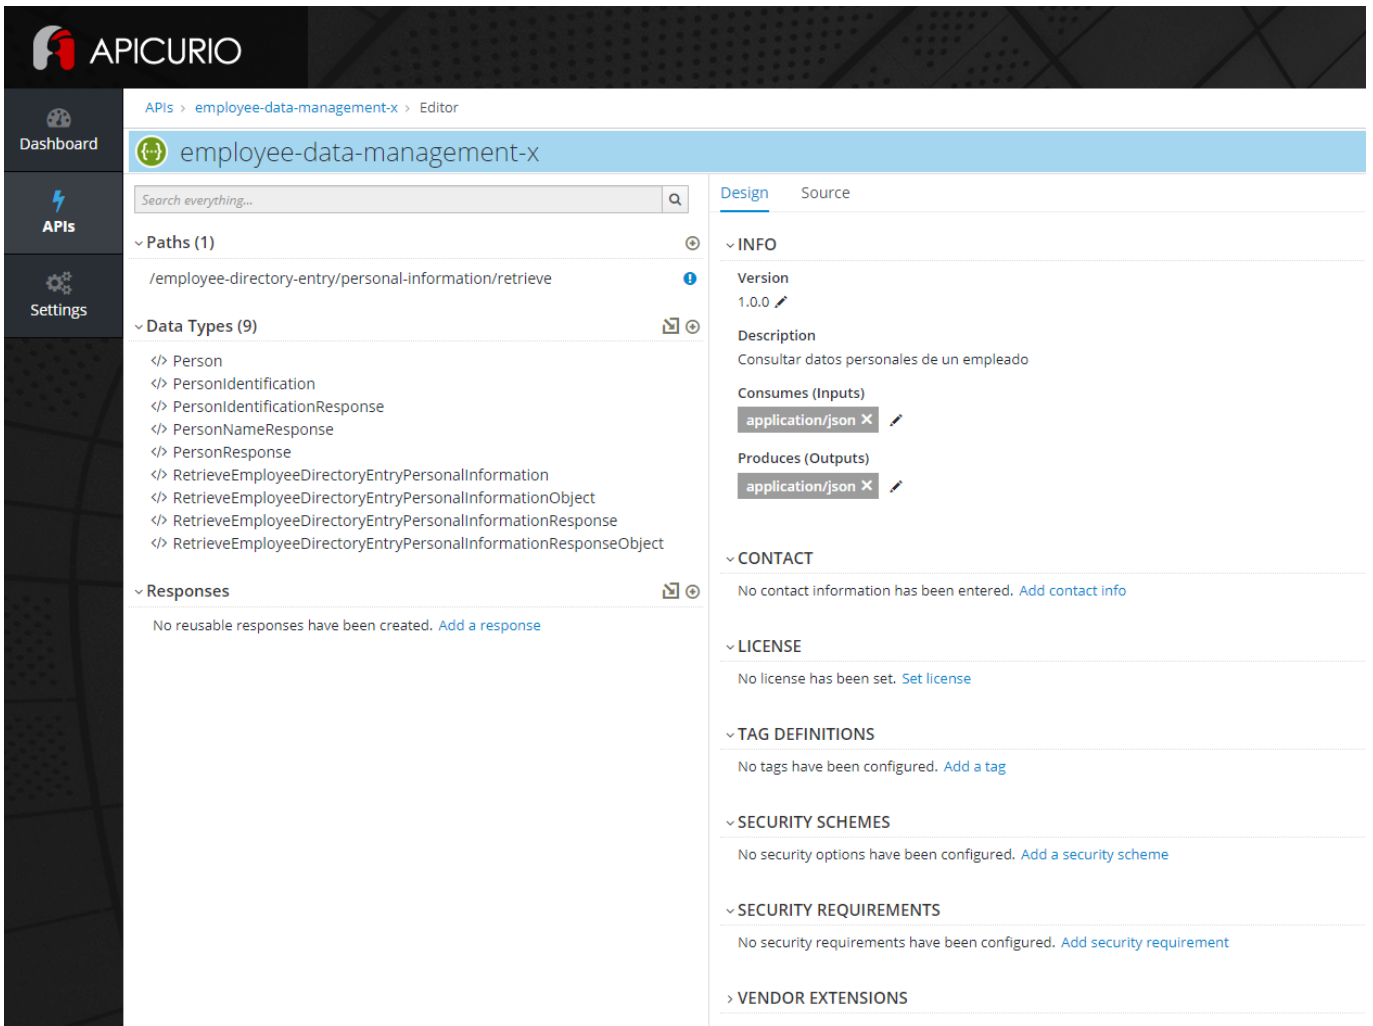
APICURIO

Dashboard
APIs
Settings

APIs › employee-data-management-x › Editor

employee-data-management-x

Search everything...

Paths (1)
/employee-directory-entry/personal-information/retrieve

Data Types (9)
</> Person
</> PersonIdentification
</> PersonIdentificationResponse
</> PersonNameResponse
</> PersonResponse
</> RetrieveEmployeeDirectoryEntryPersonalInformation
</> RetrieveEmployeeDirectoryEntryPersonalInformationObject
</> RetrieveEmployeeDirectoryEntryPersonalInformationResponse
</> RetrieveEmployeeDirectoryEntryPersonalInformationResponseObject

Responses
No reusable responses have been created. Add a response

Design Source

INFO
Version
1.0.0
Description
Consultar datos personales de un empleado
Consumes (Inputs)
application/json ✕
Produces (Outputs)
application/json ✕

CONTACT
No contact information has been entered. Add contact info

LICENSE
No license has been set. Set license

TAG DEFINITIONS
No tags have been configured. Add a tag

SECURITY SCHEMES
No security options have been configured. Add a security scheme

SECURITY REQUIREMENTS
No security requirements have been configured. Add security requirement

VENDOR EXTENSIONS